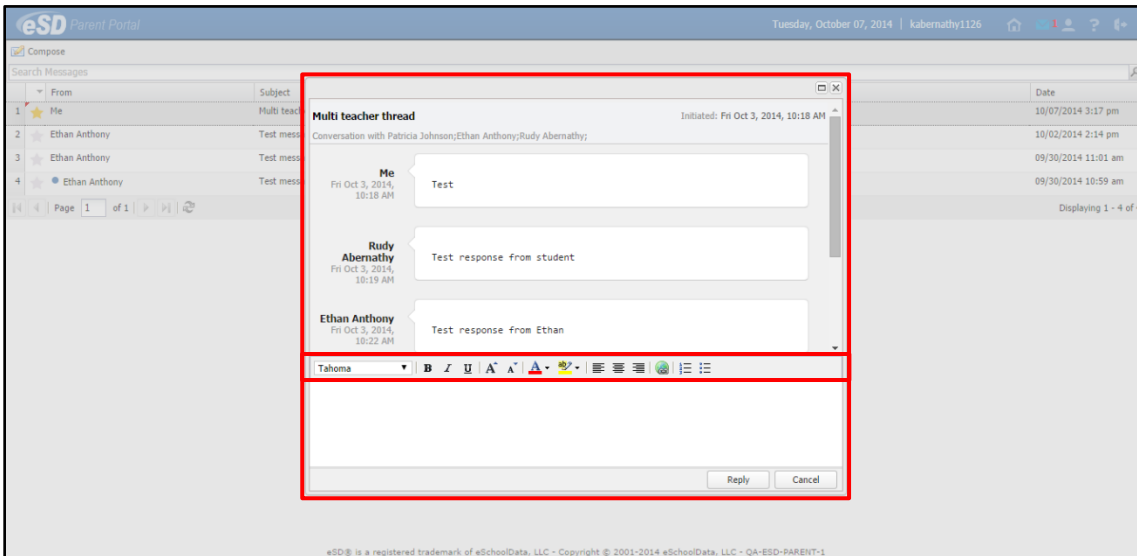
eSD Parent Portal

Tuesday, October 07, 2014 | kabernathy1126

Compose

Search Messages

| | From | Subject | Date |
|---|---|---|---|
| 1 | Me | Multi teac | 10/07/2014 3:17 pm |
| 2 | Ethan Anthony | Test mess | 10/02/2014 2:14 pm |
| 3 | Ethan Anthony | Test mess | 09/30/2014 11:01 am |
| 4 | Ethan Anthony | Test mess | 09/30/2014 10:59 am |

Page 1 of 1

Displaying 1 - 4 of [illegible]

Multi teacher thread

Initiated: Fri Oct 3, 2014, 10:18 AM

Conversation with Patricia Johnson;Ethan Anthony;Rudy Abernathy;

Me
Fri Oct 3, 2014, 10:18 AM

Test

Rudy Abernathy
Fri Oct 3, 2014, 10:19 AM

Test response from student

Ethan Anthony
Fri Oct 3, 2014, 10:22 AM

Test response from Ethan

Tahoma

B I U

Reply Cancel

eSD® is a registered trademark of eSchoolData, LLC - Copyright © 2001-2014 eSchoolData, LLC - QA-ESD-PARENT-1